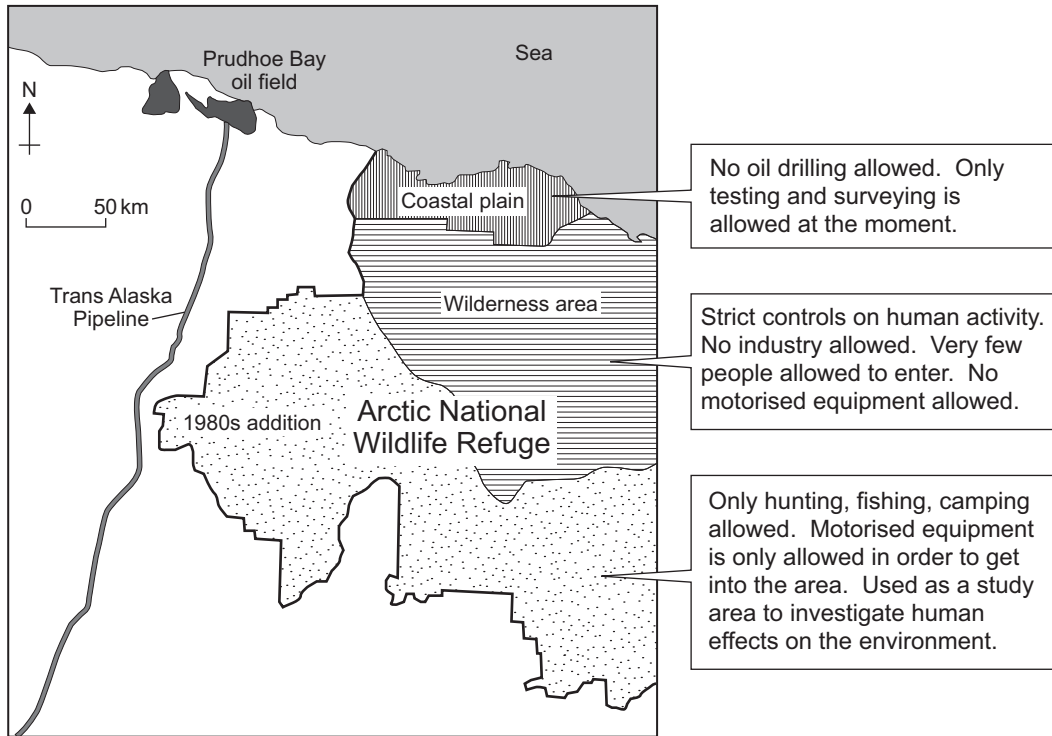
Prudhoe Bay oil field

Sea

N

0 50 km

Coastal plain

No oil drilling allowed. Only testing and surveying is allowed at the moment.

Trans Alaska Pipeline

Wilderness area

Strict controls on human activity. No industry allowed. Very few people allowed to enter. No motorised equipment allowed.

1980s addition

Arctic National Wildlife Refuge

Only hunting, fishing, camping allowed. Motorised equipment is only allowed in order to get into the area. Used as a study area to investigate human effects on the environment.